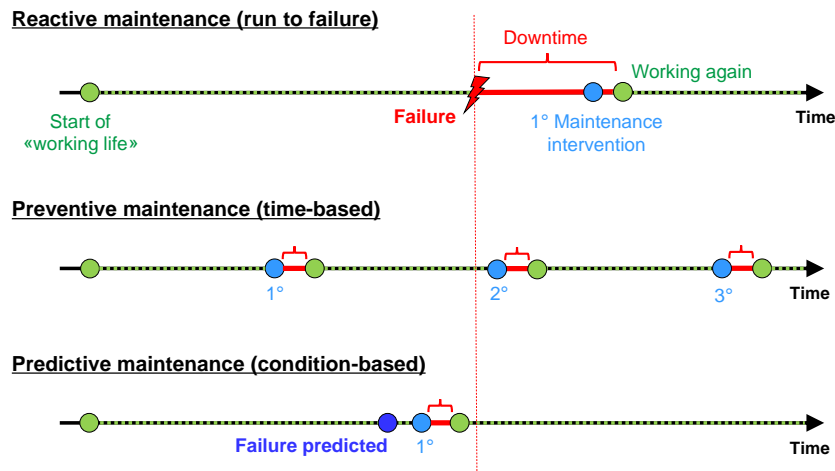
Reactive maintenance (run to failure)

Downtime

Working again

Start of «working life»

Failure

1° Maintenance intervention

Time

Preventive maintenance (time-based)

1°

2°

3°

Time

Predictive maintenance (condition-based)

Failure predicted

1°

Time